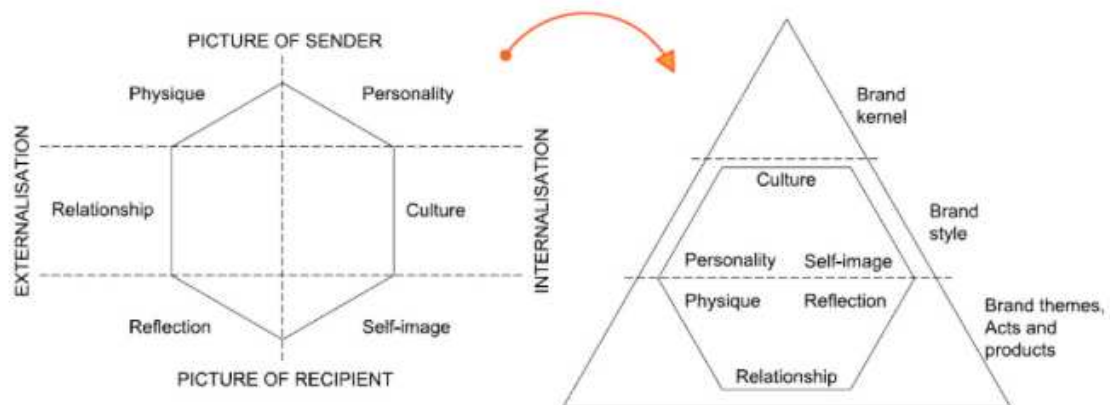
PICTURE OF SENDER

Physique

Personality

EXTERNALISATION

Relationship

Culture

INTERNALISATION

Reflection

Self-image

PICTURE OF RECIPIENT

Brand kernel

Culture

Brand style

Personality

Self-image

Physique

Reflection

Brand themes, Acts and products

Relationship